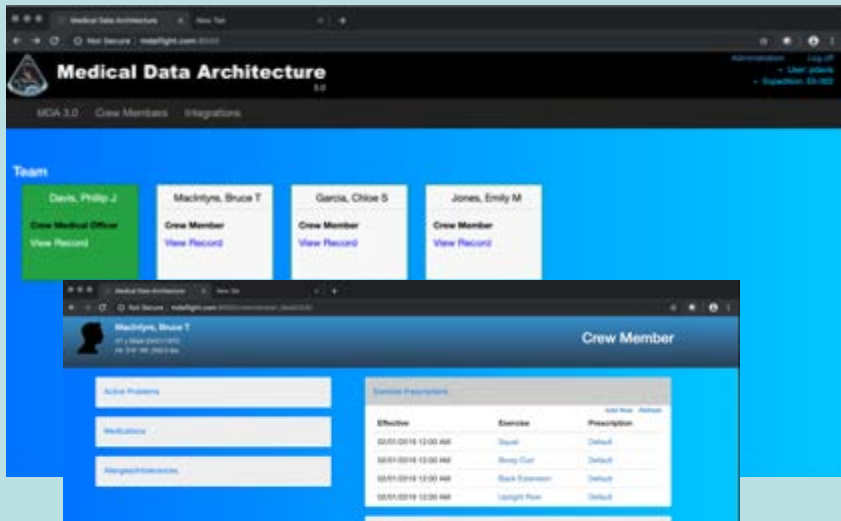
Medical Data Architecture × New Tab ×

Not Secure | mdaflight.com

Medical Data Architecture
3.0

Administration Log off
User: adavis
Expedition: EX-102

MDA 3.0 Crew Members Integrations

Team

Davis, Phillip J
Crew Medical Officer
View Record

MacIntyre, Bruce T
Crew Member
View Record

Garcia, Chloe S
Crew Member
View Record

Jones, Emily M
Crew Member
View Record

Medical Data Architecture × New Tab ×

Not Secure | mdaflight.com

MacIntyre, Bruce T
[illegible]
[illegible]

Crew Member

Active Problems

Medications

Allergies/Intolerances

Exercise Prescriptions

Add New Refresh

| Effective | Exercise | Prescription |
|---|---|---|
| 02/01/2018 12:00 AM | Squat | Default |
| 02/01/2018 12:00 AM | Bicep Curl | Default |
| 02/01/2018 12:00 AM | Back Extension | Default |
| 02/01/2018 12:00 AM | Upright Row | Default |